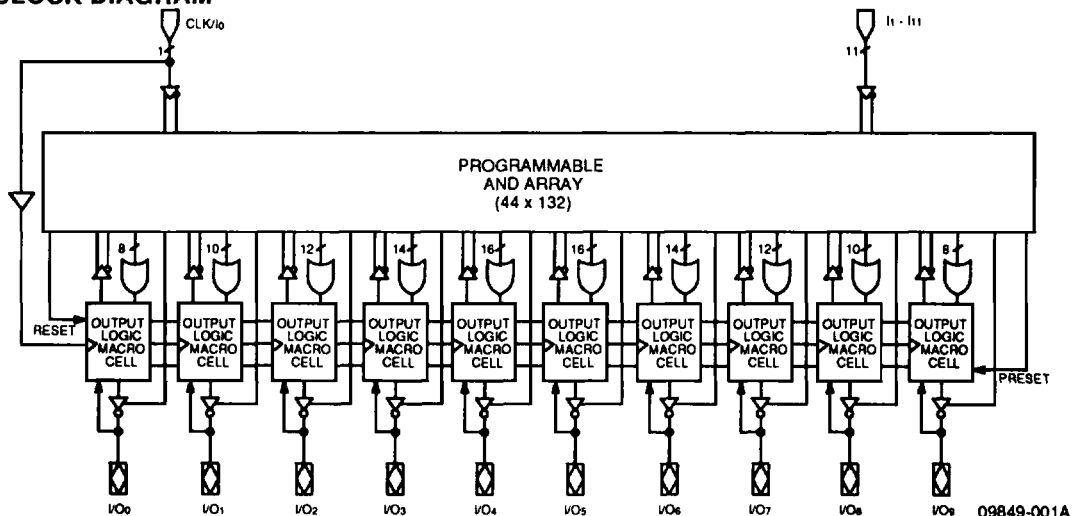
BLOCK DIAGRAM

CLK/$I_0$

1

$I_1$ - $I_{11}$

11

PROGRAMMABLE AND ARRAY (44 x 132)

8

10

12

14

16

16

14

12

10

8

RESET

OUTPUT LOGIC MACRO CELL

OUTPUT LOGIC MACRO CELL

OUTPUT LOGIC MACRO CELL

OUTPUT LOGIC MACRO CELL

OUTPUT LOGIC MACRO CELL

OUTPUT LOGIC MACRO CELL

OUTPUT LOGIC MACRO CELL

OUTPUT LOGIC MACRO CELL

OUTPUT LOGIC MACRO CELL

OUTPUT LOGIC MACRO CELL

PRESET

$I/O_0$

$I/O_1$

$I/O_2$

$I/O_3$

$I/O_4$

$I/O_5$

$I/O_6$

$I/O_7$

$I/O_8$

$I/O_9$

09849-001A